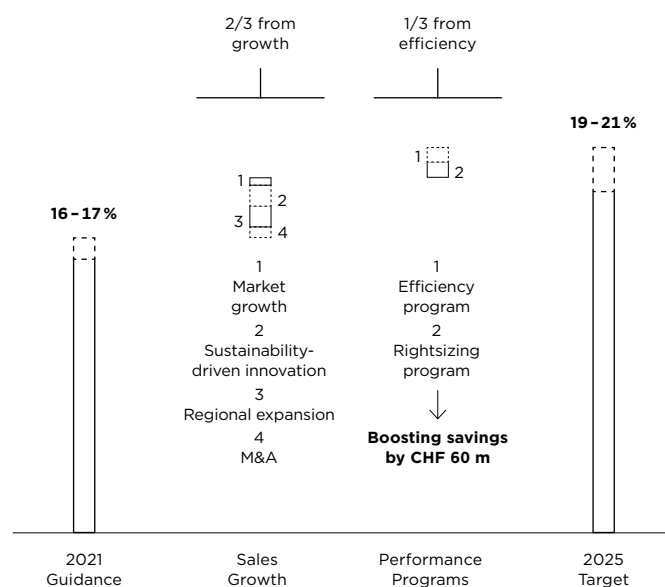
2/3 from growth

1/3 from efficiency

16 – 17 %

1
2
3
4

1
Market growth
2
Sustainability-driven innovation
3
Regional expansion
4
M&A

1
2

1
Efficiency program
2
Rightsizing program

**Boosting savings by CHF 60 m**

19 – 21 %

2021 Guidance

Sales Growth

Performance Programs

2025 Target